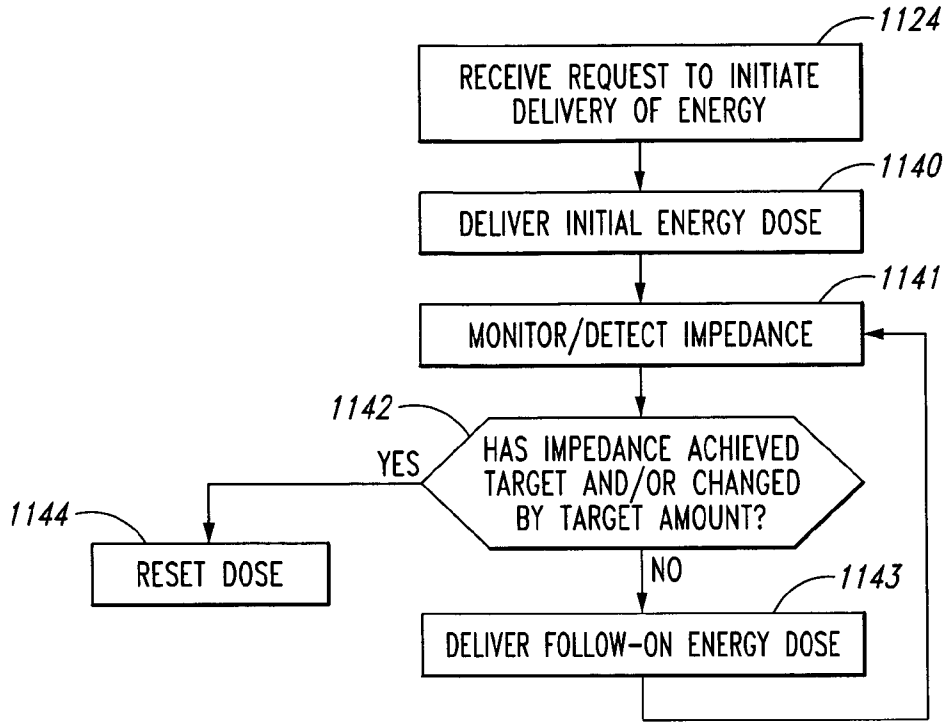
1124
RECEIVE REQUEST TO INITIATE DELIVERY OF ENERGY

1140
DELIVER INITIAL ENERGY DOSE

1141
MONITOR/DETECT IMPEDANCE

1142
HAS IMPEDANCE ACHIEVED TARGET AND/OR CHANGED BY TARGET AMOUNT?

YES

1144
RESET DOSE

NO

1143
DELIVER FOLLOW-ON ENERGY DOSE